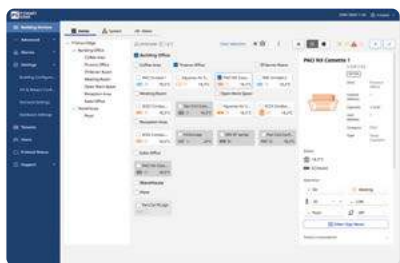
Building Office
Coffee Area
Finance Office
Director Room
Meeting Room
Open Work Space
Reception Area
Sales Office
Warehouse
Floor

Building Office
Coffee Area
Finance Office
Director Room
Meeting Room
Open Work Space
Reception Area
Sales Office
Warehouse
Floor

PAC3 Fil Controller 1